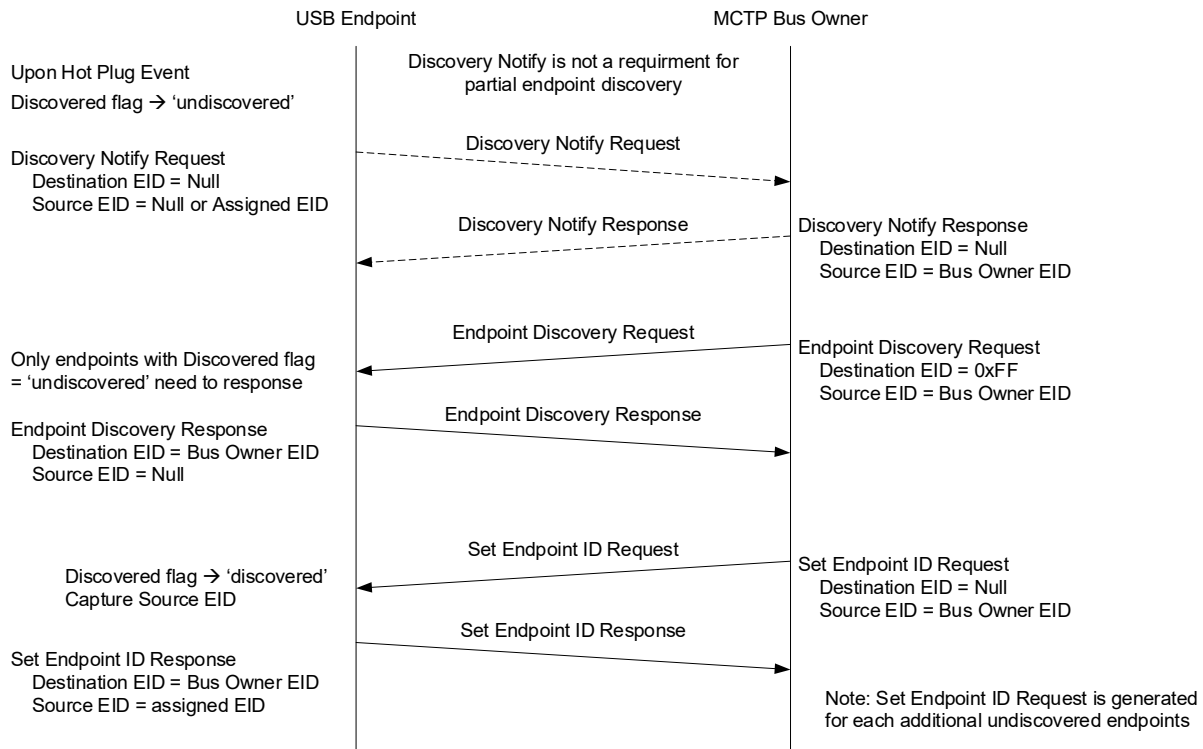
USB Endpoint

MCTP Bus Owner

Upon Hot Plug Event

Discovered flag → 'undiscovered'

Discovery Notify is not a requirment for partial endpoint discovery

Discovery Notify Request

Discovery Notify Request
Destination EID = Null
Source EID = Null or Assigned EID

Discovery Notify Response

Discovery Notify Response
Destination EID = Null
Source EID = Bus Owner EID

Endpoint Discovery Request

Only endpoints with Discovered flag = 'undiscovered' need to response

Endpoint Discovery Request
Destination EID = 0xFF
Source EID = Bus Owner EID

Endpoint Discovery Response

Endpoint Discovery Response
Destination EID = Bus Owner EID
Source EID = Null

Set Endpoint ID Request

Discovered flag → 'discovered'
Capture Source EID

Set Endpoint ID Request
Destination EID = Null
Source EID = Bus Owner EID

Set Endpoint ID Response

Set Endpoint ID Response
Destination EID = Bus Owner EID
Source EID = assigned EID

Note: Set Endpoint ID Request is generated for each additional undiscovered endpoints